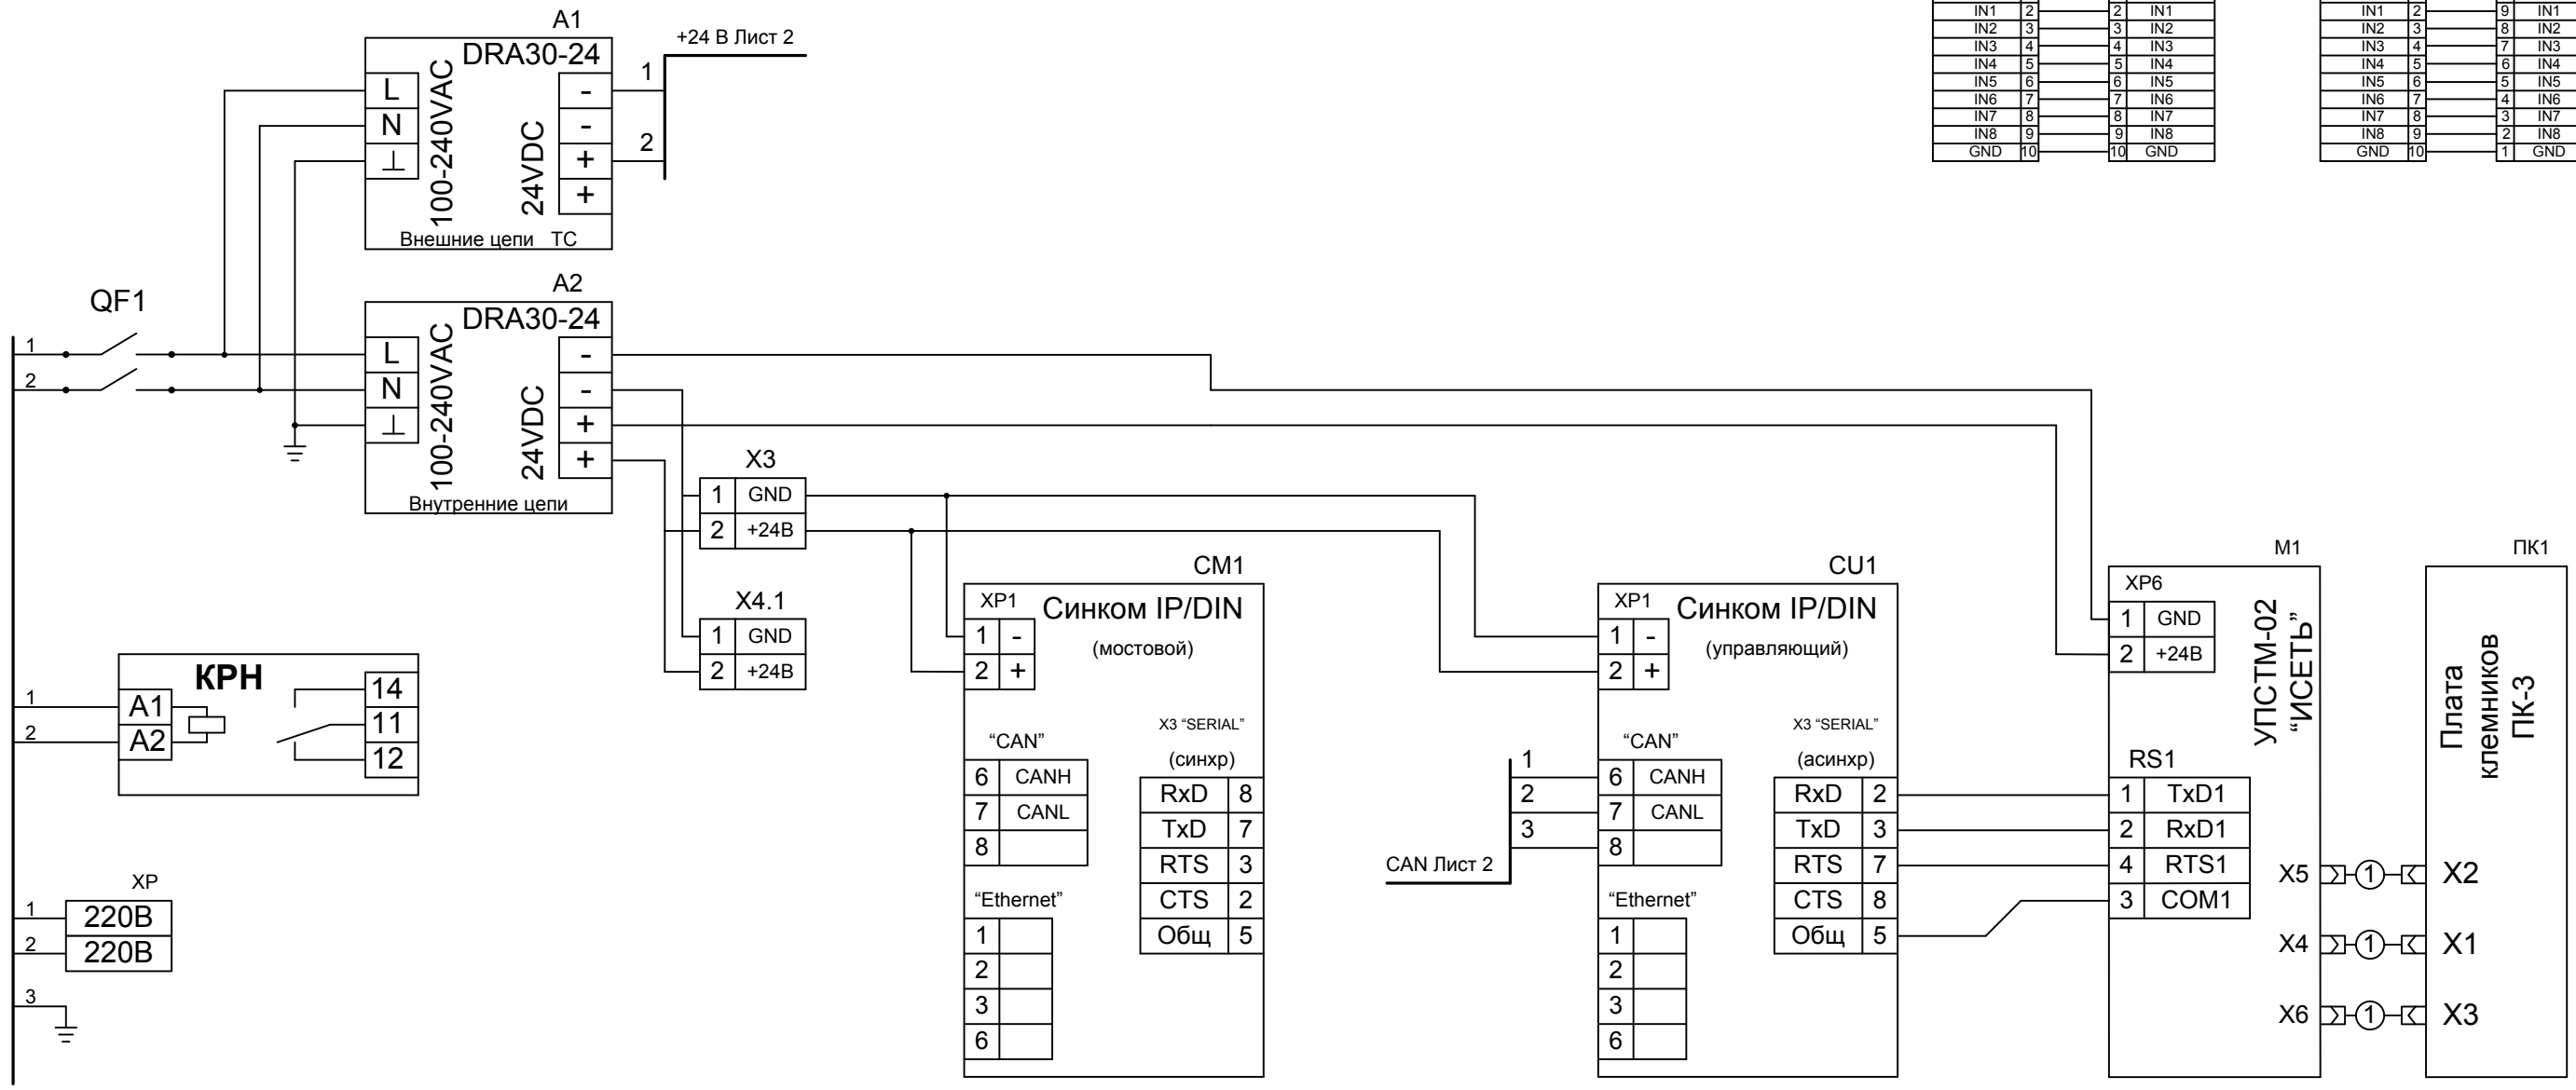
A1
DRA30-24
+24 В Лист 2
1
2
L
N
⊥
100-240VAC
24VDC
-
-
+
+
Внешние цепи TC

| IN1 | 2 | 2 | IN1 |
|---|---|---|---|
| IN2 | 3 | 3 | IN2 |
| IN3 | 4 | 4 | IN3 |
| IN4 | 5 | 5 | IN4 |
| IN5 | 6 | 6 | IN5 |
| IN6 | 7 | 7 | IN6 |
| IN7 | 8 | 8 | IN7 |
| IN8 | 9 | 9 | IN8 |
| GND | 10 | 10 | GND |

| IN1 | 2 | 9 | IN1 |
|---|---|---|---|
| IN2 | 3 | 8 | IN2 |
| IN3 | 4 | 7 | IN3 |
| IN4 | 5 | 6 | IN4 |
| IN5 | 6 | 5 | IN5 |
| IN6 | 7 | 4 | IN6 |
| IN7 | 8 | 3 | IN7 |
| IN8 | 9 | 2 | IN8 |
| GND | 10 | 1 | GND |

QF1
1
2
A2
DRA30-24
L
N
⊥
100-240VAC
24VDC
-
-
+
+
Внутренние цепи

X3
1 GND
2 +24В

X4.1
1 GND
2 +24В

КРН
1
2
A1
A2
14
11
12

XP
1
2
220В
220В
3

CM1
XP1
Синком IP/DIN
(мостовой)
1 -
2 +
"CAN"
6 CANH
7 CANL
8
X3 "SERIAL"
(синхр)
RxD 8
TxD 7
RTS 3
CTS 2
Общ 5
"Ethernet"
1
2
3
6

1
2
3
CAN Лист 2

CU1
XP1
Синком IP/DIN
(управляющий)
1 -
2 +
"CAN"
6 CANH
7 CANL
8
X3 "SERIAL"
(асинхр)
RxD 2
TxD 3
RTS 7
CTS 8
Общ 5
"Ethernet"
1
2
3
6

M1
XP6
1 GND
2 +24В
УПСТМ-02
"ИСЕТЬ"
RS1
1 TxD1
2 RxD1
4 RTS1
3 COM1
X5
X4
X6
1
1
1

ПК1
Плата клемников ПК-3
X2
X1
X3